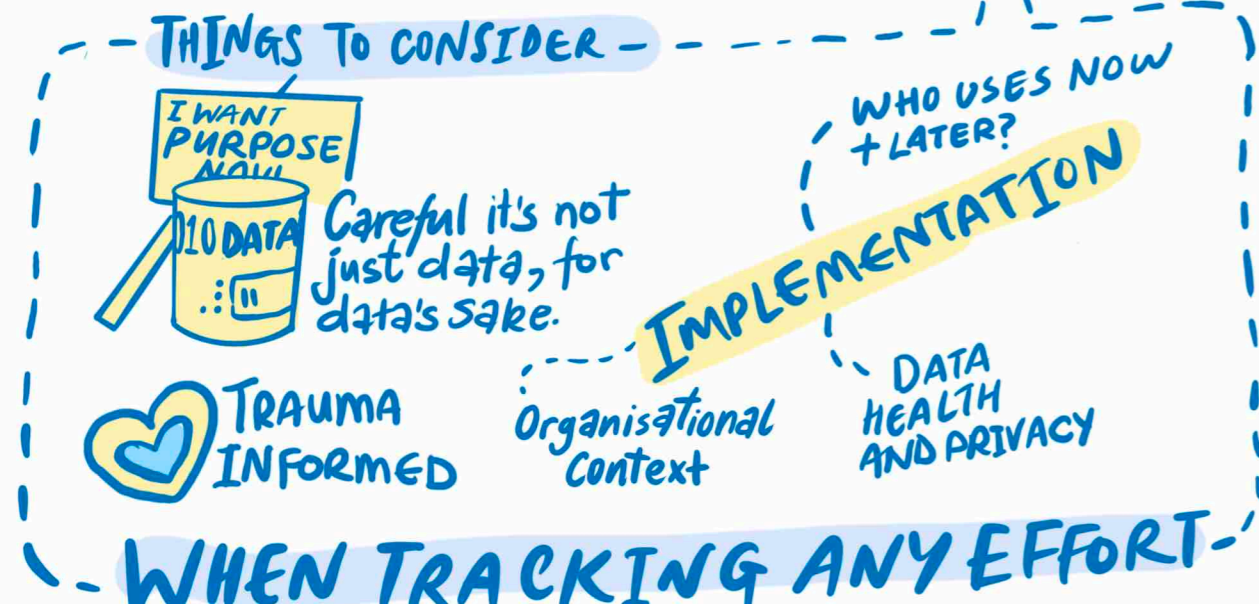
THINGS TO CONSIDER

I WANT PURPOSE NOW

010 DATA

Careful it's not just data, for data's sake.

TRAUMA INFORMED

WHO USES NOW + LATER?

IMPLEMENTATION

Organisational Context

DATA HEALTH AND PRIVACY

WHEN TRACKING ANY EFFORT